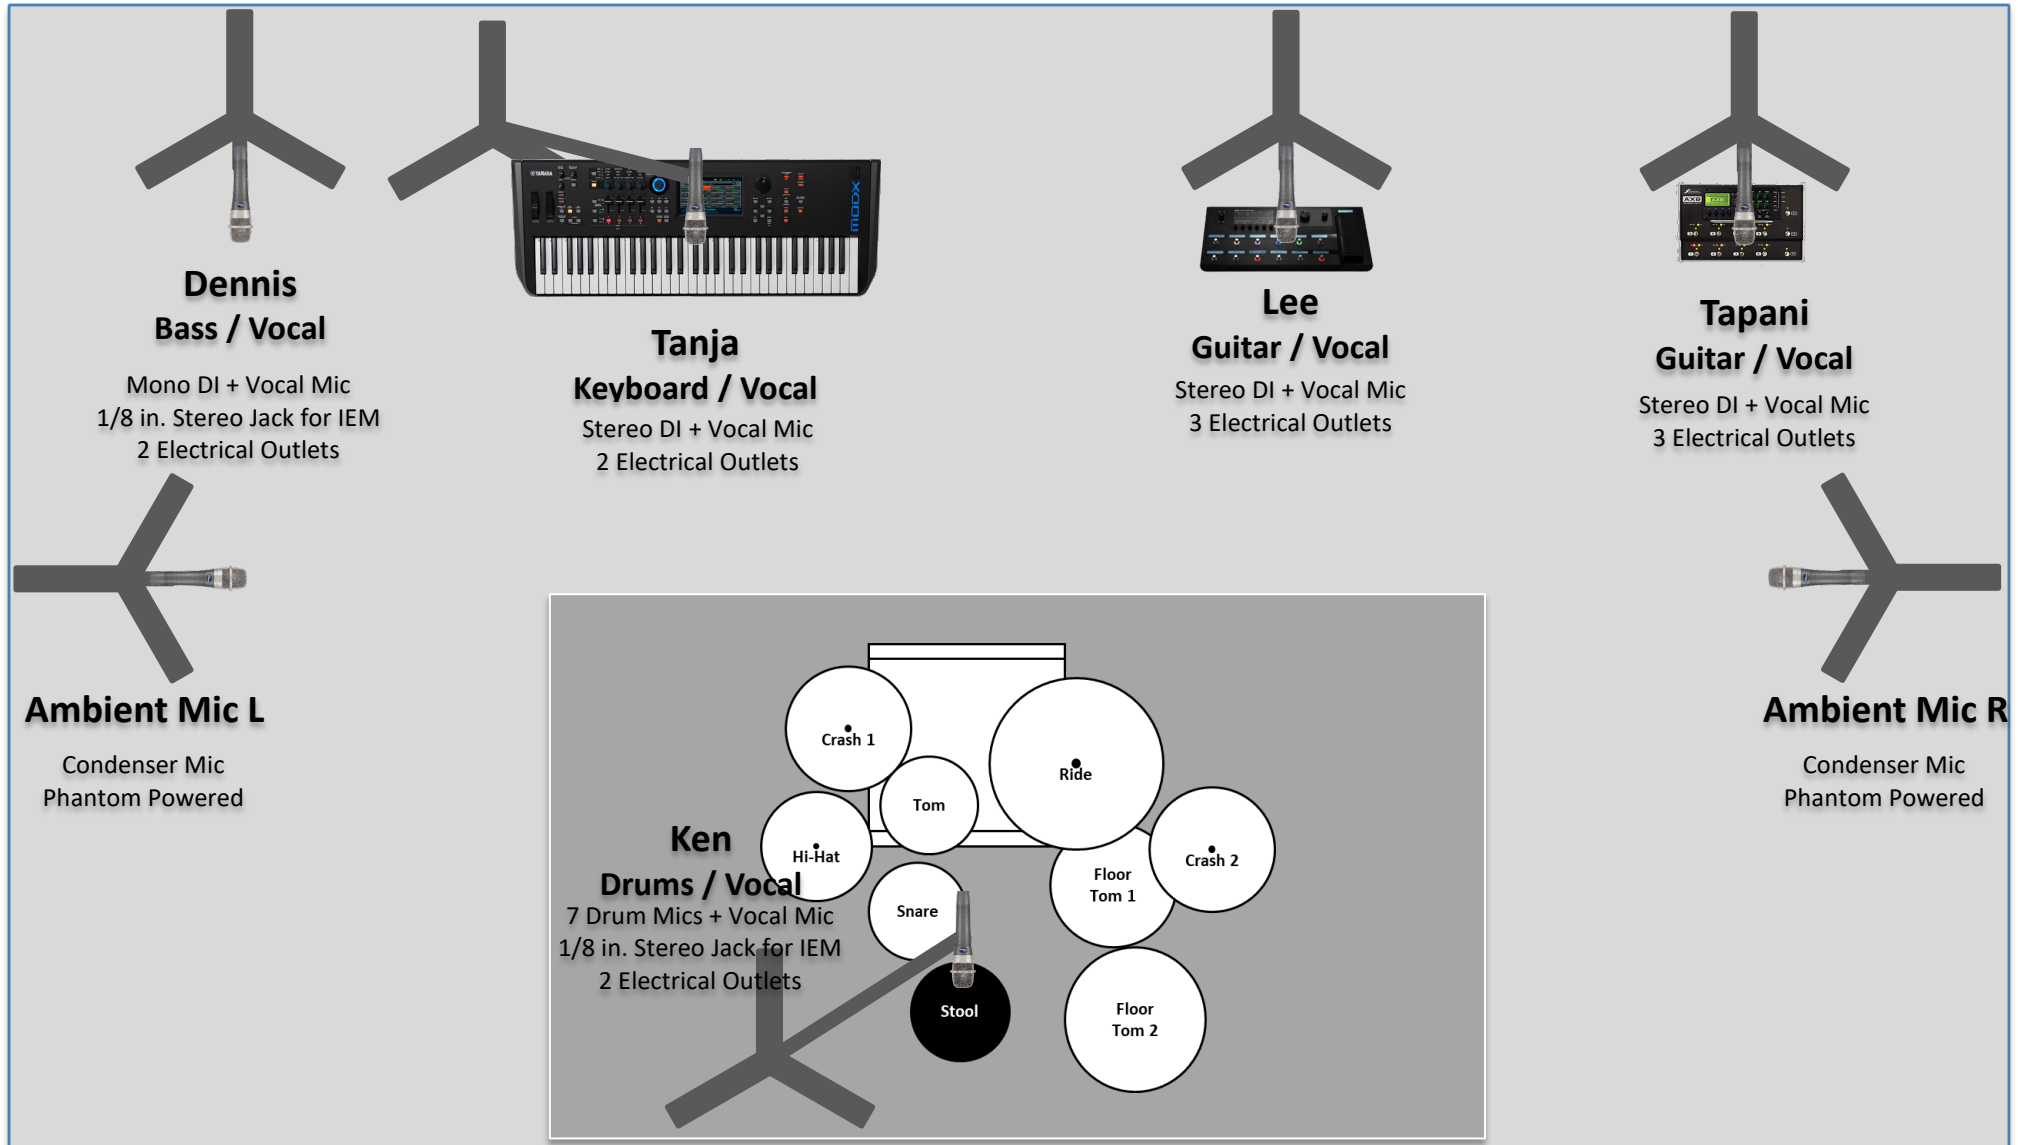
Dennis
Bass / Vocal

Mono DI + Vocal Mic
1/8 in. Stereo Jack for IEM
2 Electrical Outlets

MODX

Tanja
Keyboard / Vocal

Stereo DI + Vocal Mic
2 Electrical Outlets

Lee
Guitar / Vocal

Stereo DI + Vocal Mic
3 Electrical Outlets

Tapani
Guitar / Vocal

Stereo DI + Vocal Mic
3 Electrical Outlets

Ambient Mic L

Condenser Mic
Phantom Powered

Ambient Mic R

Condenser Mic
Phantom Powered

Crash 1

Tom

Ride

Hi-Hat

Crash 2

Floor Tom 1

Snare

Stool

Floor Tom 2

Ken
Drums / Vocal

7 Drum Mics + Vocal Mic
1/8 in. Stereo Jack for IEM
2 Electrical Outlets